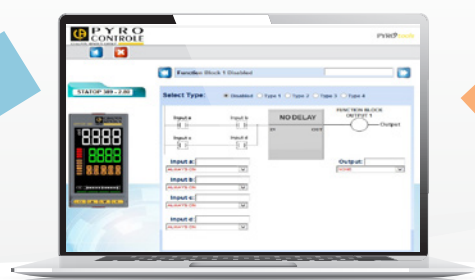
PYRO CONTROLE

PYROTools

STATOP 389 - 2.00

8888
8888

Function Block 1 Disabled

Select Type: Disabled Type 1 Type 2 Type 3 Type 4

Input a

Input b

Input c

Input d

NO DELAY

FUNCTION BLOCK OUTPUT 1

Output

Input a:

Input b:

Input c:

Input d:

Output:

ALWAYS ON

ALWAYS ON

ALWAYS ON

ALWAYS ON

NONE